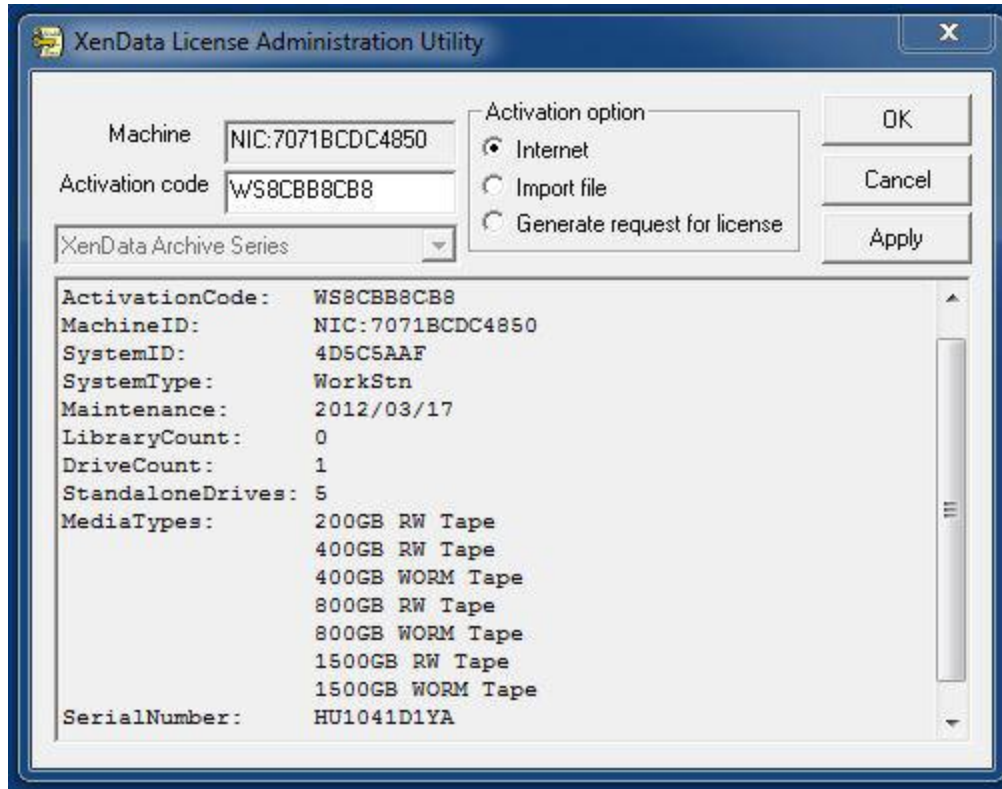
XenData License Administration Utility

Machine NIC:7071BCDC4850

Activation code WS8CBB8CB8

XenData Archive Series

Activation option
Internet
Import file
Generate request for license

OK
Cancel
Apply

ActivationCode: WS8CBB8CB8
MachineID: NIC:7071BCDC4850
SystemID: 4D5C5AAF
SystemType: WorkStn
Maintenance: 2012/03/17
LibraryCount: 0
DriveCount: 1
StandaloneDrives: 5
MediaTypes: 200GB RW Tape
400GB RW Tape
400GB WORM Tape
800GB RW Tape
800GB WORM Tape
1500GB RW Tape
1500GB WORM Tape
SerialNumber: HU1041D1YA